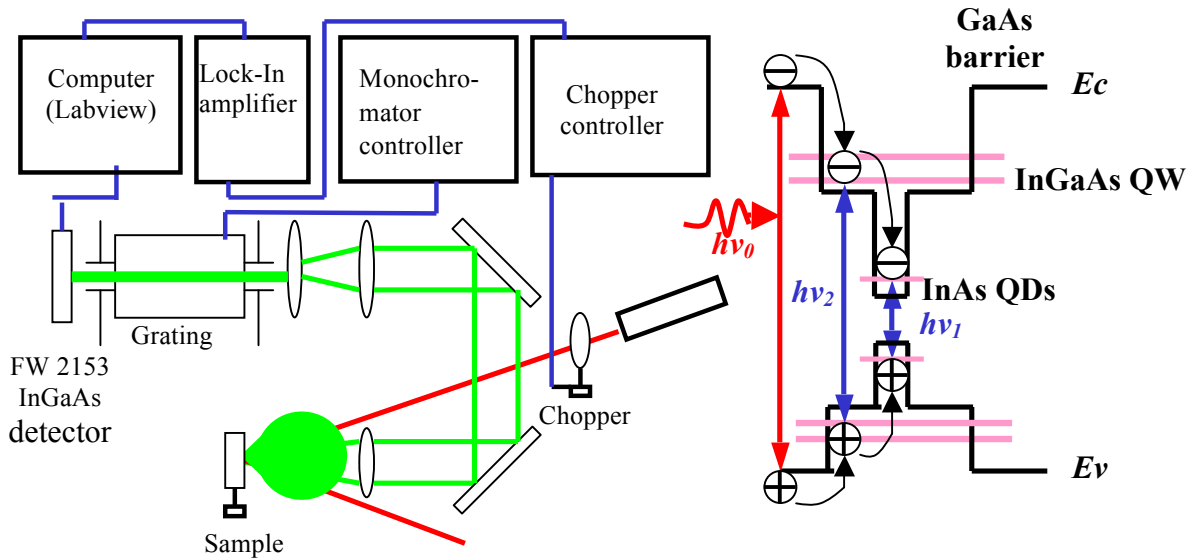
Computer (Labview)

Lock-In amplifier

Monochromator controller

Chopper controller

Grating

FW 2153 InGaAs detector

Chopper

Sample

GaAs barrier

Ec

InGaAs QW

$hv_0$

$hv_2$

InAs QDs

$hv_1$

Ev